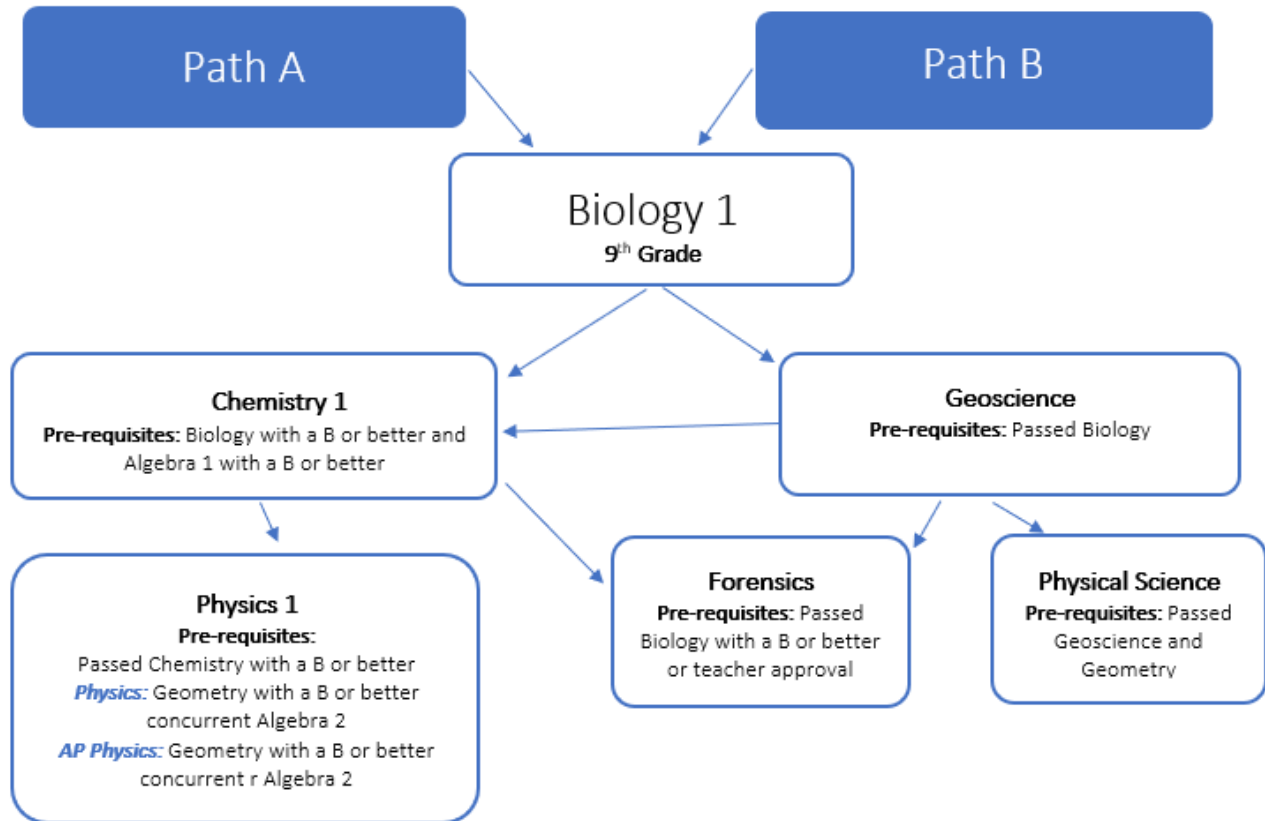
Path A

Path B

Biology 1
9$^{th}$ Grade

Chemistry 1
Pre-requisites: Biology with a B or better and Algebra 1 with a B or better

Geoscience
Pre-requisites: Passed Biology

Physics 1
Pre-requisites:
Passed Chemistry with a B or better
Physics: Geometry with a B or better concurrent Algebra 2
AP Physics: Geometry with a B or better concurrent r Algebra 2

Forensics
Pre-requisites: Passed Biology with a B or better or teacher approval

Physical Science
Pre-requisites: Passed Geoscience and Geometry